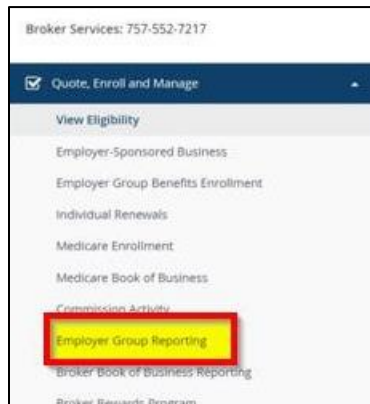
Broker Services: 757-552-7217

Quote, Enroll and Manage

View Eligibility

Employer-Sponsored Business

Employer Group Benefits Enrollment

Individual Renewals

Medicare Enrollment

Medicare Book of Business

Commission Activity

Employer Group Reporting

Broker Book of Business Reporting

Broker Rewards Program